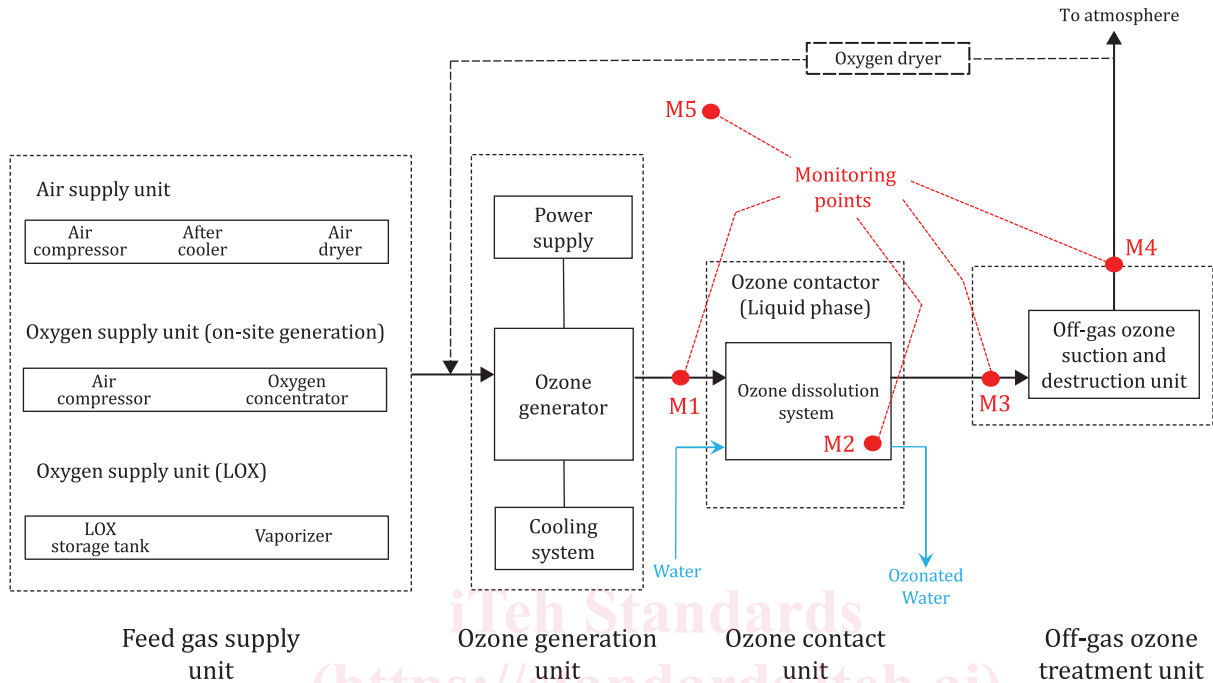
To atmosphere

Oxygen dryer

M5

Monitoring points

Air supply unit

Air compressor After cooler Air dryer

Oxygen supply unit (on-site generation)

Air compressor Oxygen concentrator

Oxygen supply unit (LOX)

LOX storage tank Vaporizer

Power supply

Ozone generator

Cooling system

M1

Ozone contactor (Liquid phase)

Ozone dissolution system

M2

Water

Ozonated Water

M3

M4

Off-gas ozone suction and destruction unit

Feed gas supply unit

Ozone generation unit

Ozone contact unit

Off-gas ozone treatment unit

iTeh Standards (https://standards.iteh.ai)